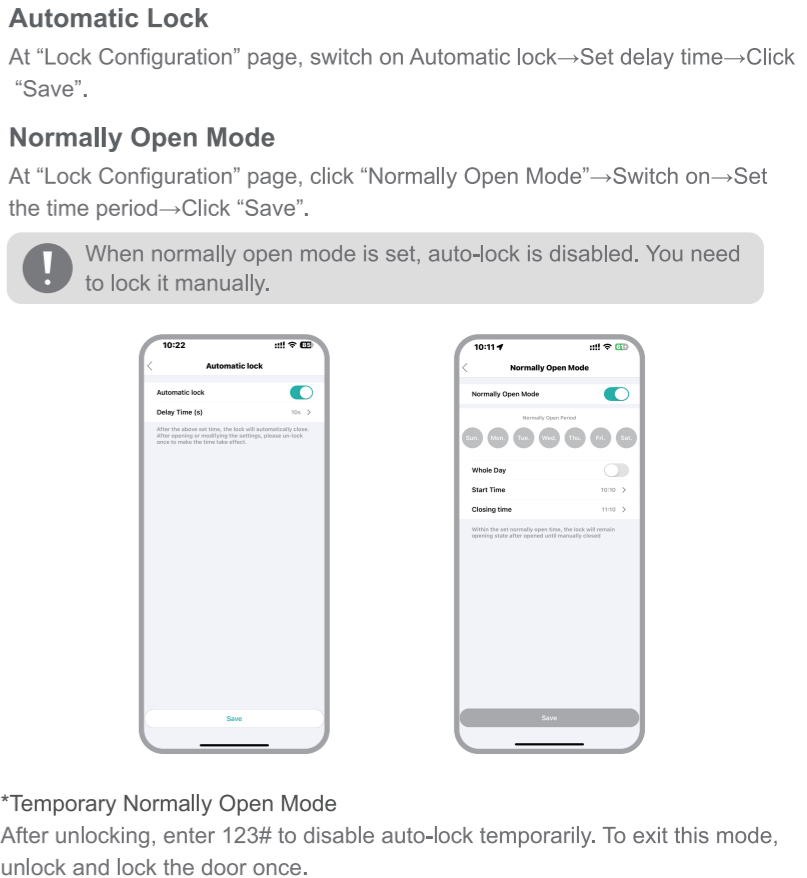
**Automatic Lock**

At “Lock Configuration” page, switch on Automatic lock→Set delay time→Click “Save”.

**Normally Open Mode**

At “Lock Configuration” page, click “Normally Open Mode”→Switch on→Set the time period→Click “Save”.

When normally open mode is set, auto-lock is disabled. You need to lock it manually.

10:22

Automatic lock

Automatic lock

Delay Time (s) 10s >

After the above set time, the lock will automatically close. After opening or modifying the settings, please un-lock once to make the time take effect.

Save

10:11

Normally Open Mode

Normally Open Mode

Normally Open Period

Sun. Mon. Tue. Wed. Thu. Fri. Sat.

Whole Day

Start Time 10:10 >

Closing time 11:10 >

Within the set normally open time, the lock will remain opening state after opened until manually closed

Save

*Temporary Normally Open Mode

After unlocking, enter 123# to disable auto-lock temporarily. To exit this mode, unlock and lock the door once.